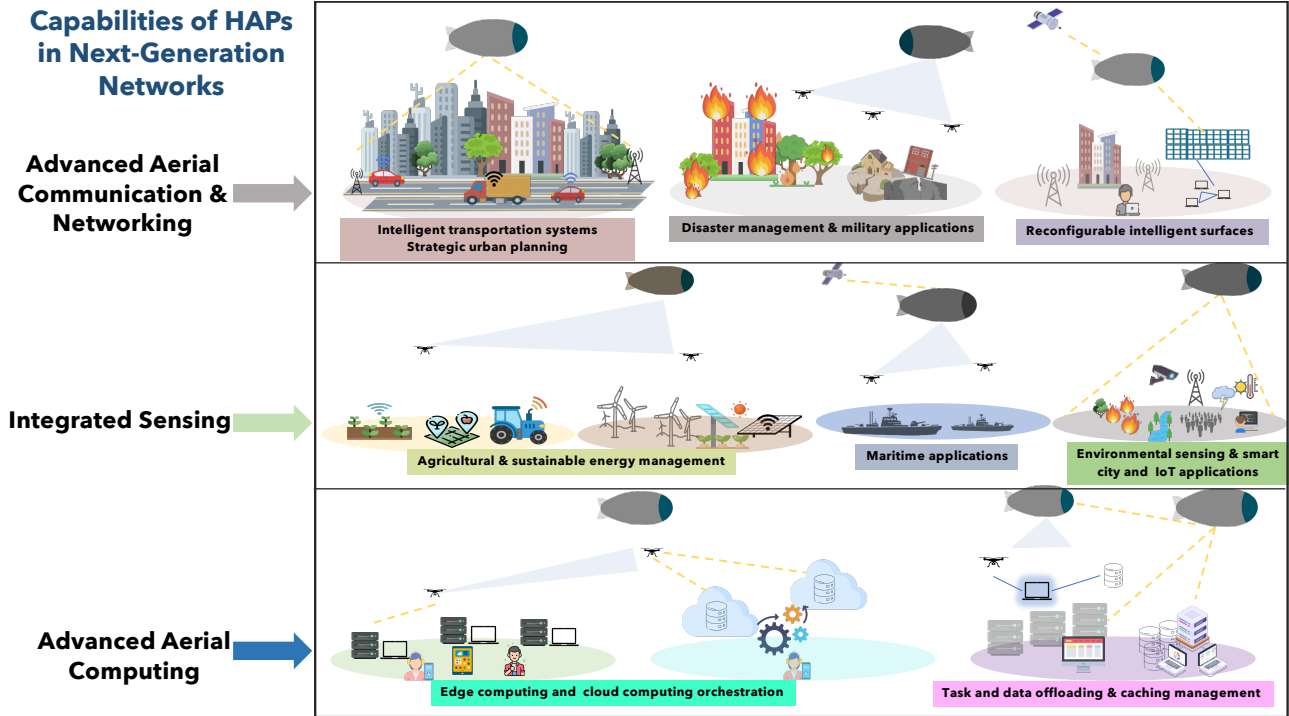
Capabilities of HAPs in Next-Generation Networks

Advanced Aerial Communication & Networking

Intelligent transportation systems
Strategic urban planning

Disaster management & military applications

Reconfigurable intelligent surfaces

Integrated Sensing

Agricultural & sustainable energy management

Maritime applications

Environmental sensing & smart city and IoT applications

Advanced Aerial Computing

Edge computing and cloud computing orchestration

Task and data offloading & caching management